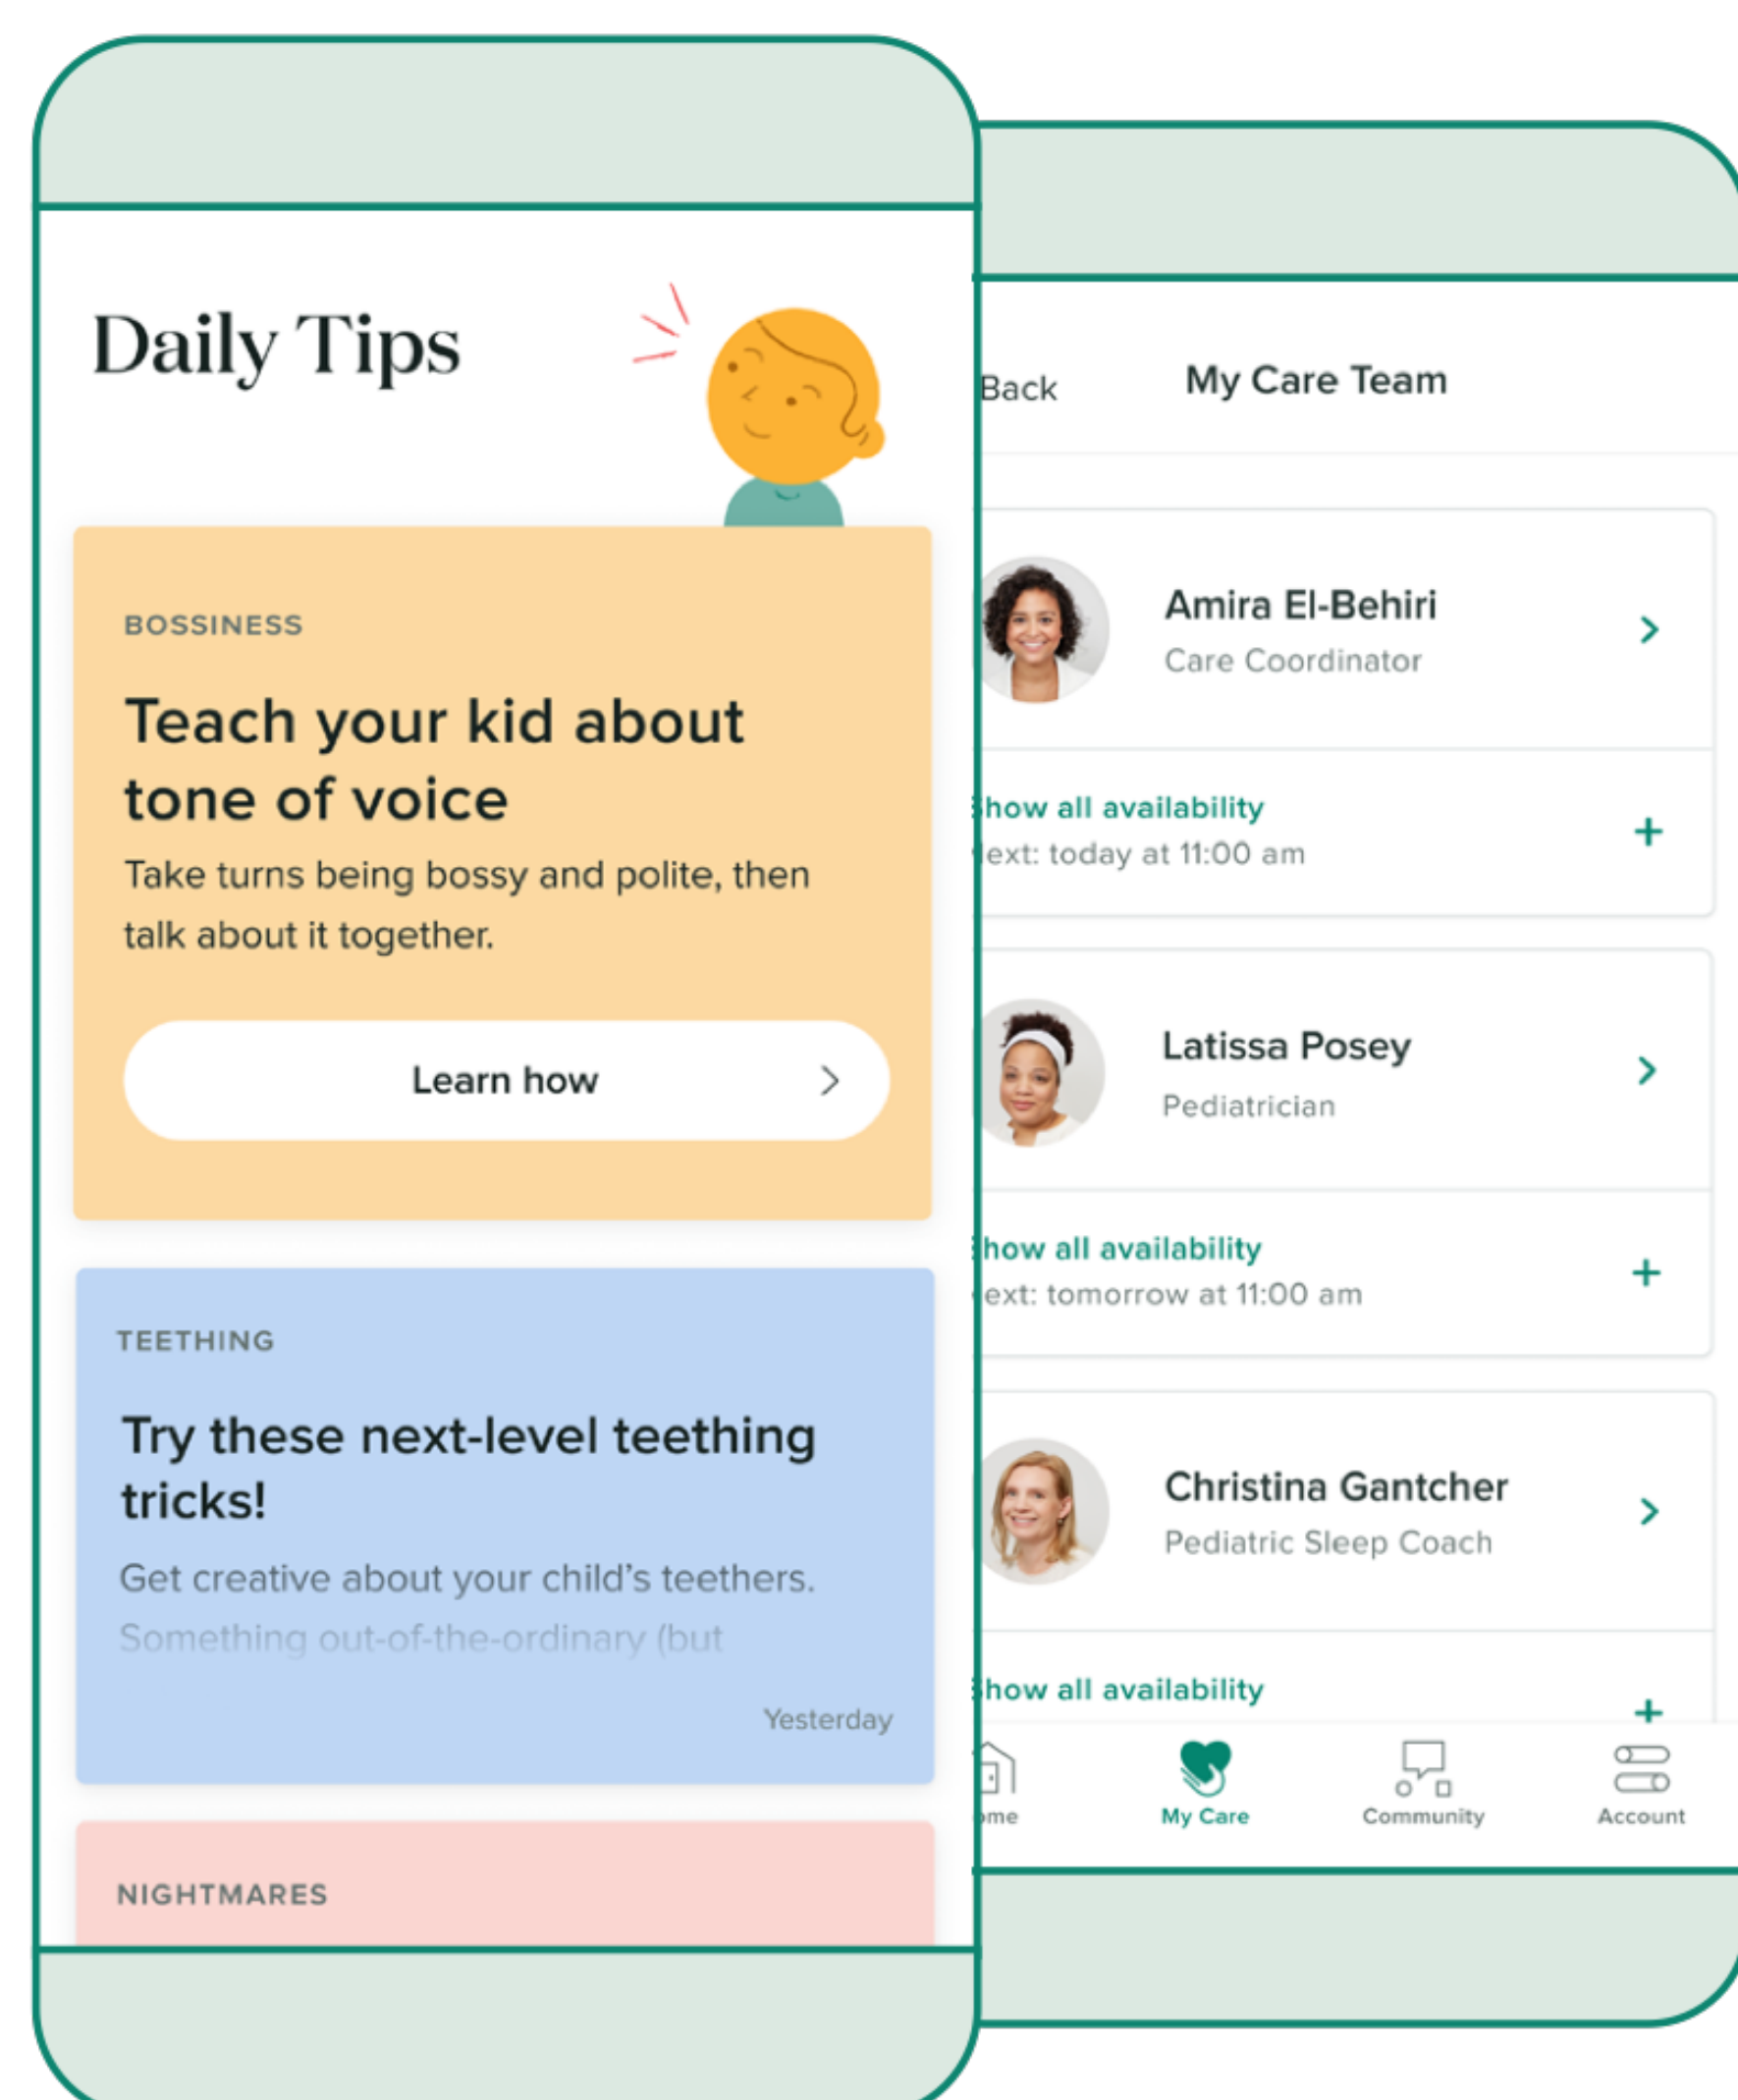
Daily Tips

BOSSINESS

Teach your kid about tone of voice

Take turns being bossy and polite, then talk about it together.

Learn how

TEETHING

Try these next-level teething tricks!

Get creative about your child's teethers. Something out-of-the-ordinary (but

Yesterday

NIGHTMARES

Back

My Care Team

Amira El-Behiri
Care Coordinator

how all availability
ext: today at 11:00 am

Latissa Posey
Pediatrician

how all availability
ext: tomorrow at 11:00 am

Christina Gantcher
Pediatric Sleep Coach

how all availability

ome
My Care
Community
Account